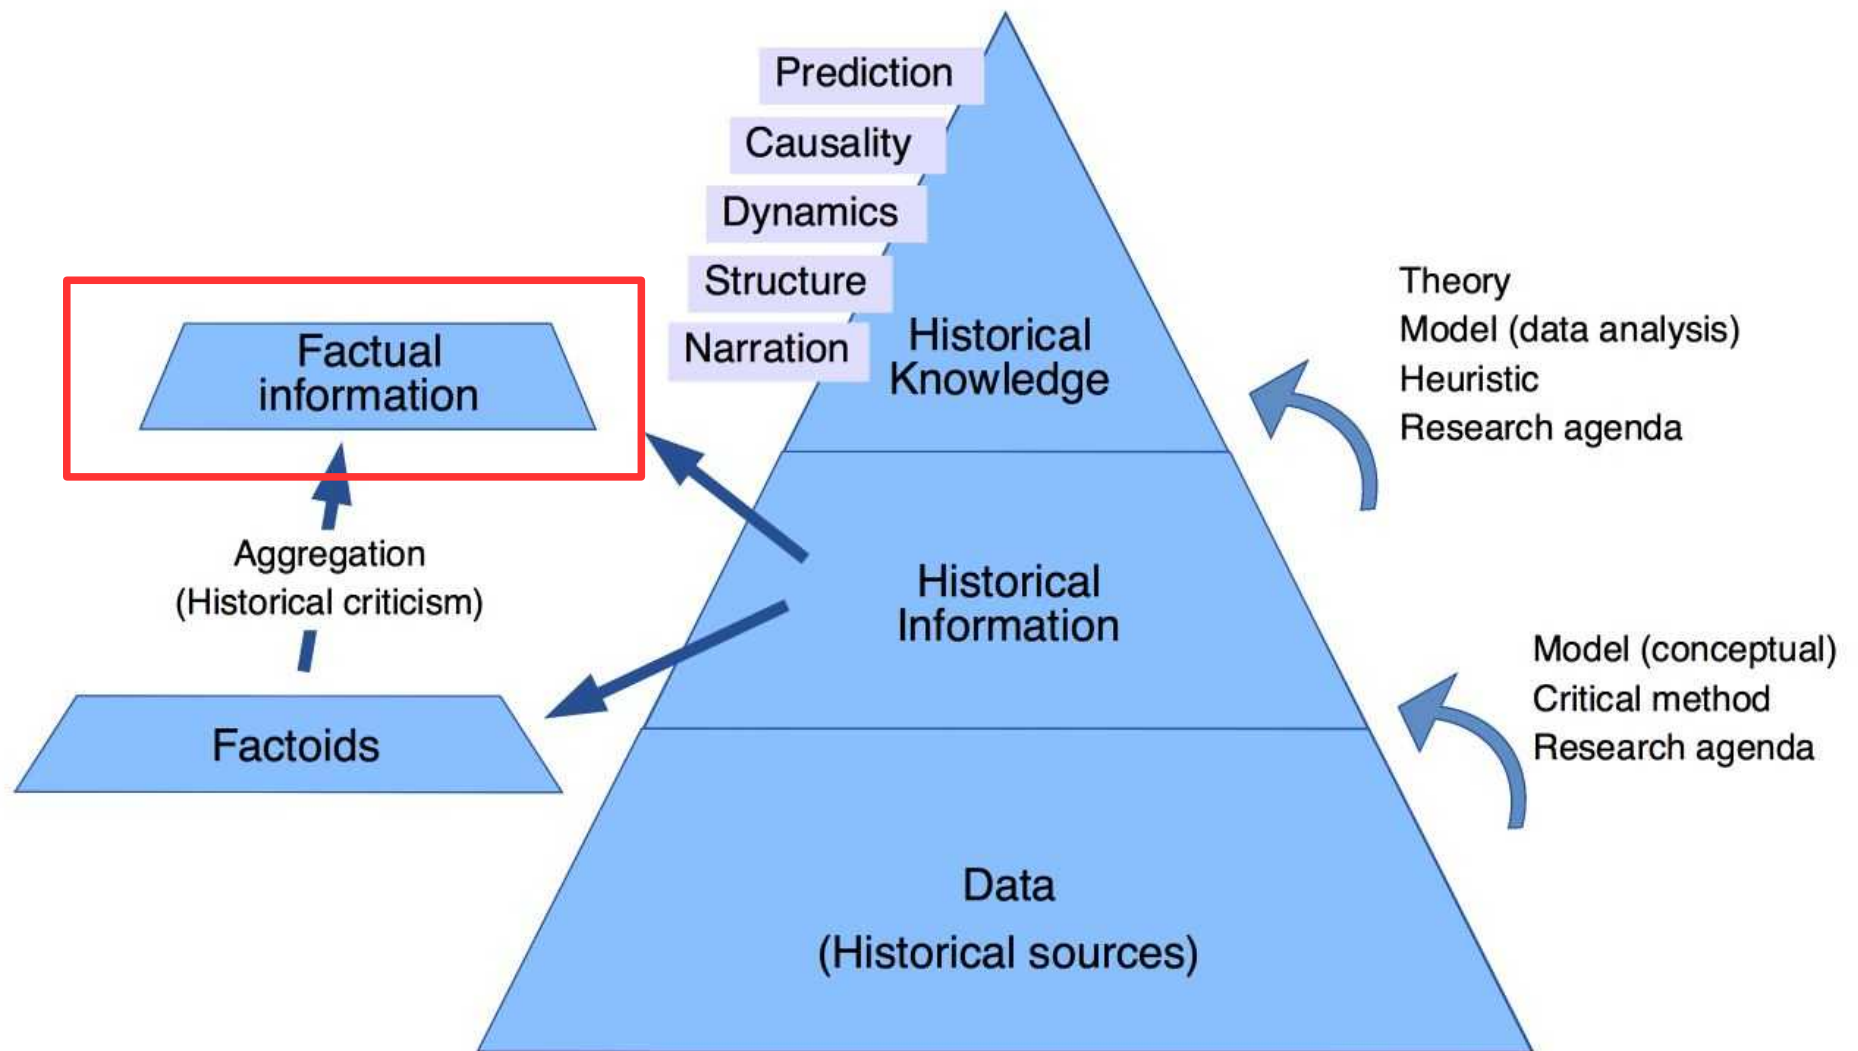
Prediction
Causality
Dynamics
Structure
Narration

Historical Knowledge

Factual information

Aggregation
(Historical criticism)

Factoids

Historical Information

Data
(Historical sources)

Theory
Model (data analysis)
Heuristic
Research agenda

Model (conceptual)
Critical method
Research agenda